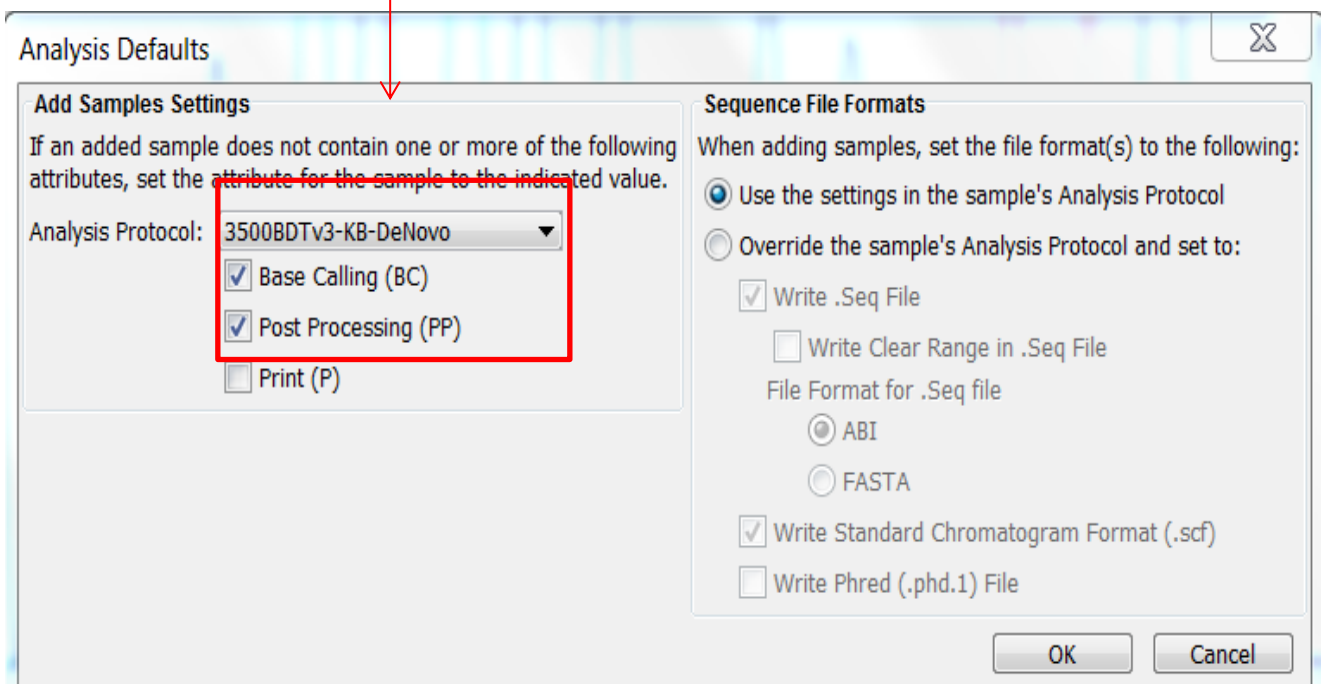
Analysis Defaults

X

Add Samples Settings

If an added sample does not contain one or more of the following attributes, set the attribute for the sample to the indicated value.

Analysis Protocol: 3500BDTv3-KB-DeNovo

Base Calling (BC)

Post Processing (PP)

Print (P)

Sequence File Formats

When adding samples, set the file format(s) to the following:

Use the settings in the sample's Analysis Protocol

Override the sample's Analysis Protocol and set to:

Write .Seq File

Write Clear Range in .Seq File

File Format for .Seq file

ABI

FASTA

Write Standard Chromatogram Format (.scf)

Write Phred (.phd.1) File

OK

Cancel